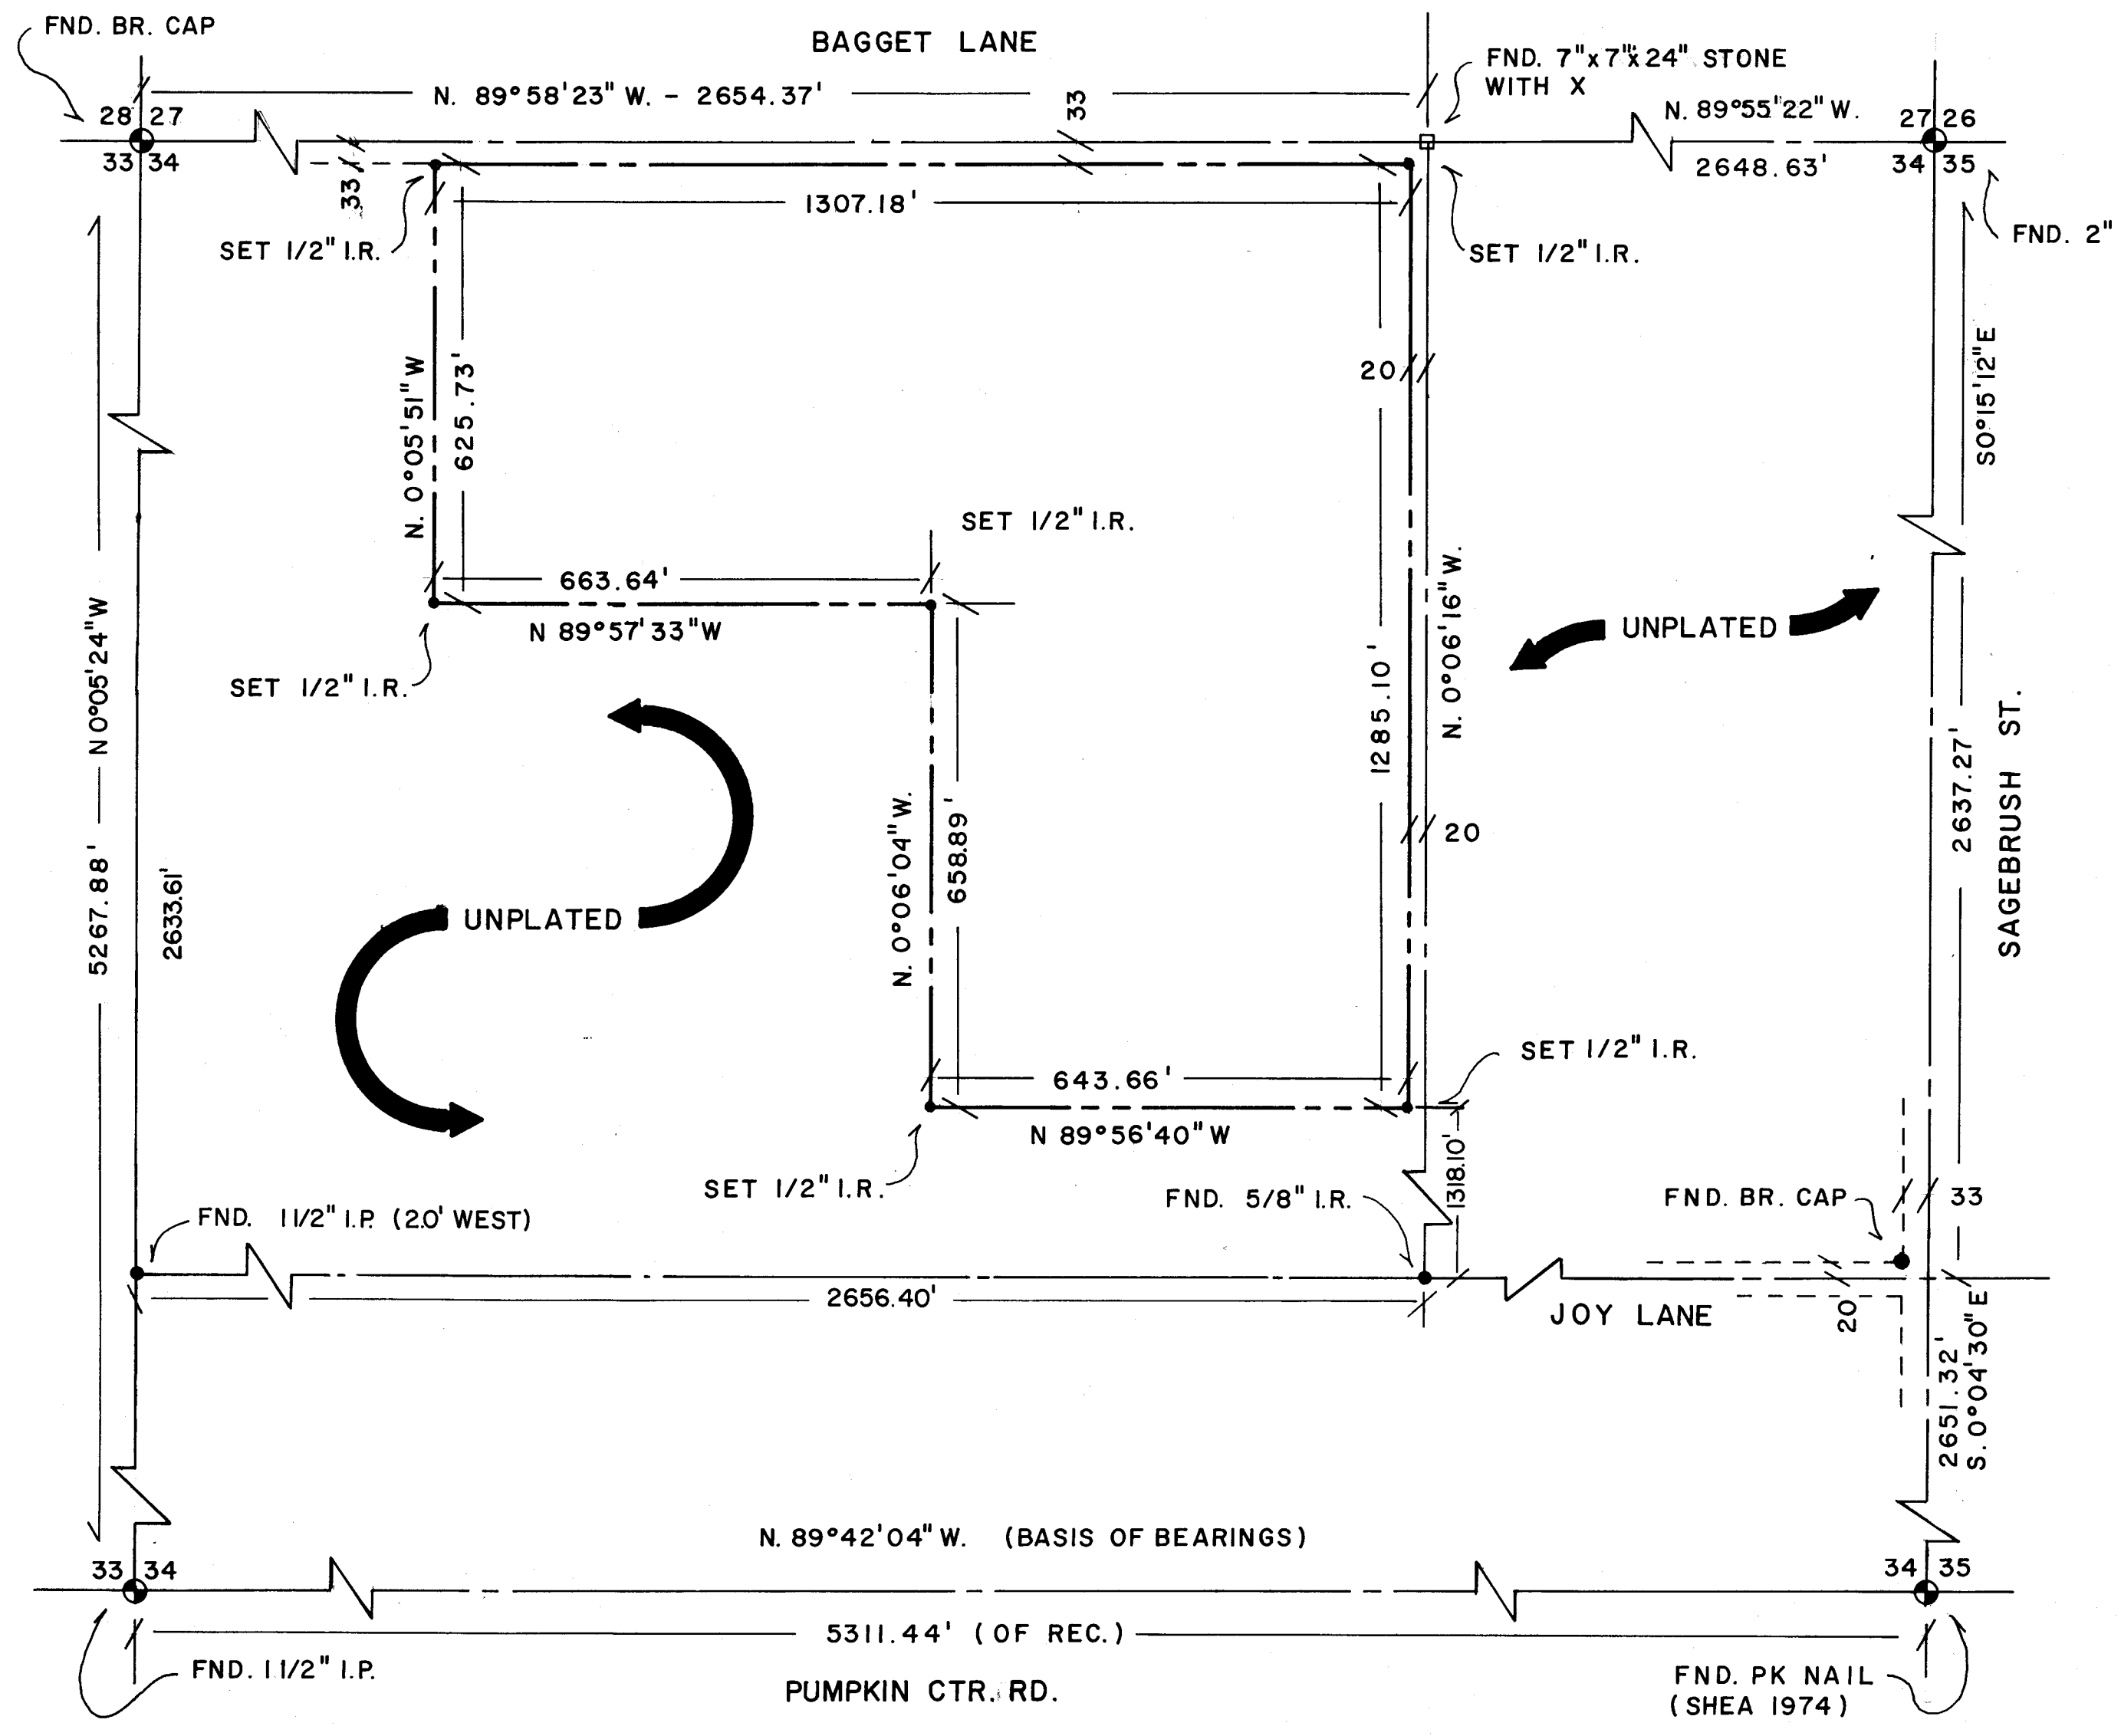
FND. BR. CAP

BAGGET LANE

N. 89°58'23" W. - 2654.37'

FND. 7"x7"x24" STONE WITH X

N. 89°55'22" W.

28 27
33 34

33

27 26
34 35

33

2648.63'

1307.18'

SET 1/2" I.R.

SET 1/2" I.R.

FND. 2"

S0°15'12"E

20

N. 0°05'51" W

625.73'

SET 1/2" I.R.

663.64'

N 89°57'33"W

SET 1/2" I.R.

UNPLATED

N. 0°06'16" W.

1285.10'

N0°05'24"W

5267.88'

2633.61'

UNPLATED

N. 0°06'04" W.

658.89'

20

2637.27'

SAGEBRUSH ST.

643.66'

SET 1/2" I.R.

N 89°56'40" W

SET 1/2" I.R.

1318.10'

FND. 5/8" I.R.

FND. BR. CAP

33

FND. 11/2" I.P. (2.0' WEST)

2656.40'

JOY LANE

20

2651.32'

S. 0°04'30"E

N. 89°42'04" W. (BASIS OF BEARINGS)

33 34

34 35

5311.44' (OF REC.)

FND. 11/2" I.P.

PUMPKIN CTR. RD.

FND. PK NAIL (SHEA 1974)